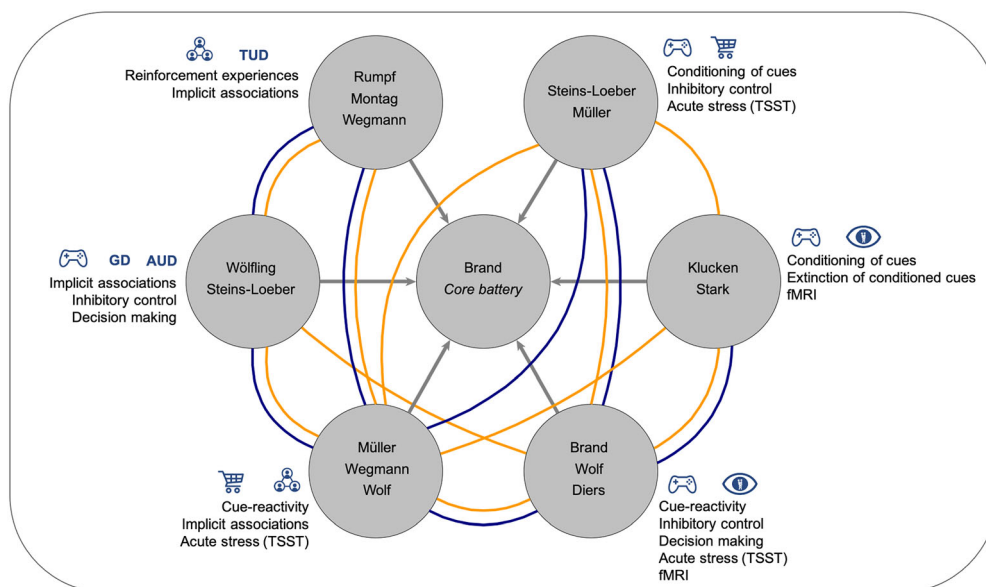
TUD
Reinforcement experiences
Implicit associations

Rumpf
Montag
Wegmann

Steins-Loeber
Müller

Conditioning of cues
Inhibitory control
Acute stress (TSST)

GD AUD
Implicit associations
Inhibitory control
Decision making

Wölfling
Steins-Loeber

Brand
*Core battery*

Klucken
Stark

Conditioning of cues
Extinction of conditioned cues
fMRI

Müller
Wegmann
Wolf

Brand
Wolf
Diers

Cue-reactivity
Implicit associations
Acute stress (TSST)

Cue-reactivity
Inhibitory control
Decision making
Acute stress (TSST)
fMRI